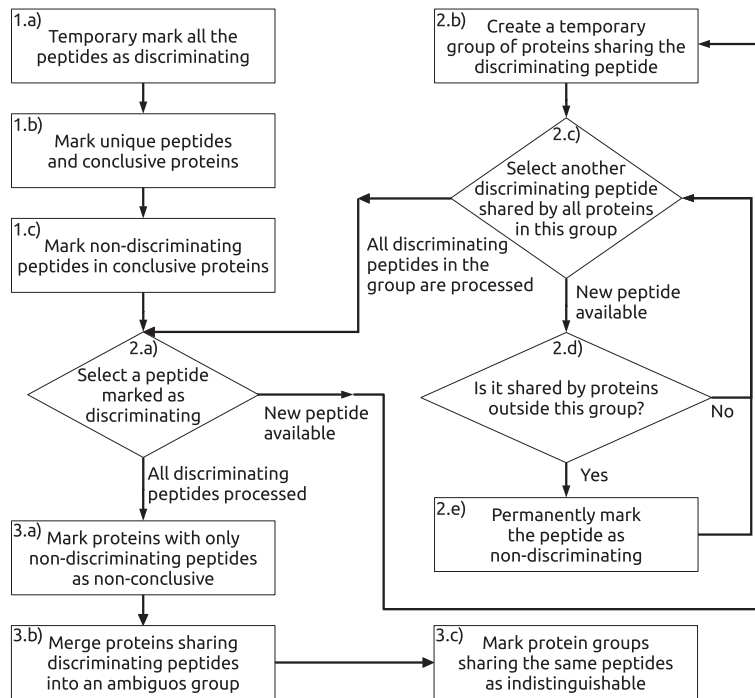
1.a)
Temporary mark all the peptides as discriminating

1.b)
Mark unique peptides and conclusive proteins

1.c)
Mark non-discriminating peptides in conclusive proteins

2.a)
Select a peptide marked as discriminating

New peptide available

All discriminating peptides processed

3.a) Mark proteins with only non-discriminating peptides as non-conclusive

3.b) Merge proteins sharing discriminating peptides into an ambiguos group

3.c) Mark protein groups sharing the same peptides as indistinguishable

2.b) Create a temporary group of proteins sharing the discriminating peptide

2.c)
Select another discriminating peptide shared by all proteins in this group

All discriminating peptides in the group are processed

New peptide available

2.d)
Is it shared by proteins outside this group?

No

Yes

2.e) Permanently mark the peptide as non-discriminating